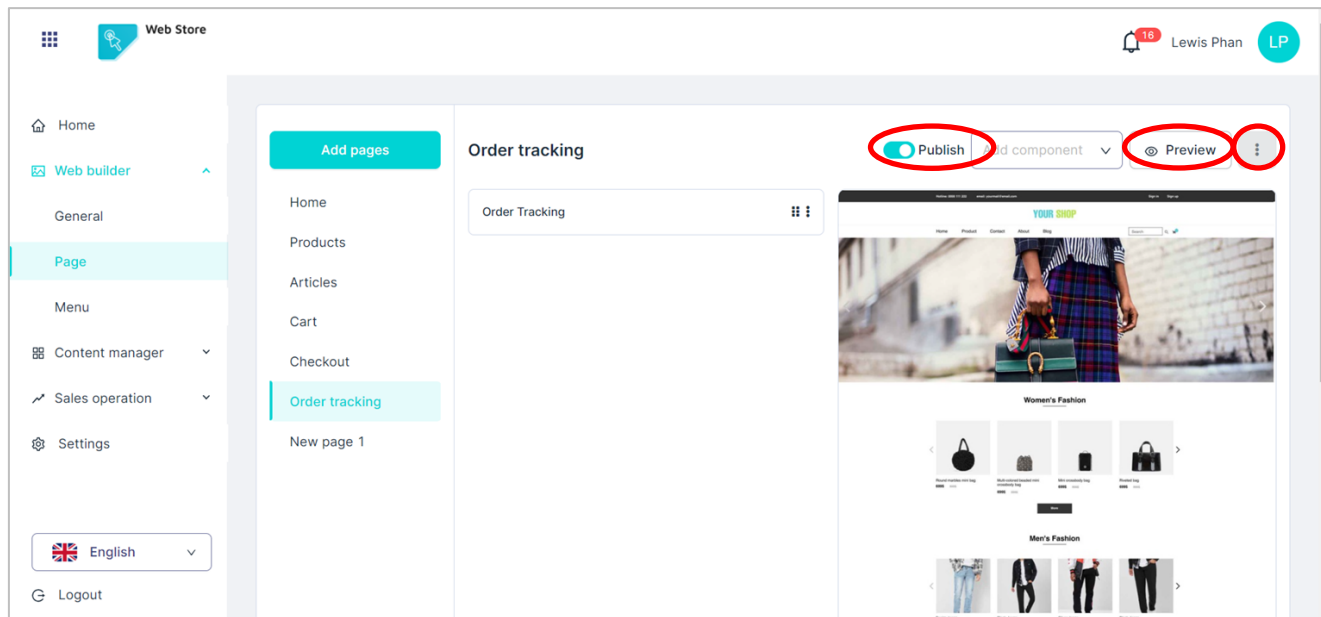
Web Store

16 Lewis Phan LP

Home
Web builder
General
Page
Menu
Content manager
Sales operation
Settings

English

Logout

Add pages

Home
Products
Articles
Cart
Checkout
Order tracking
New page 1

Order tracking

Publish
Add component
Preview

Order Tracking

YOUR SHOP

Home Product Contact About Blog

Search

Women's Fashion

Men's Fashion